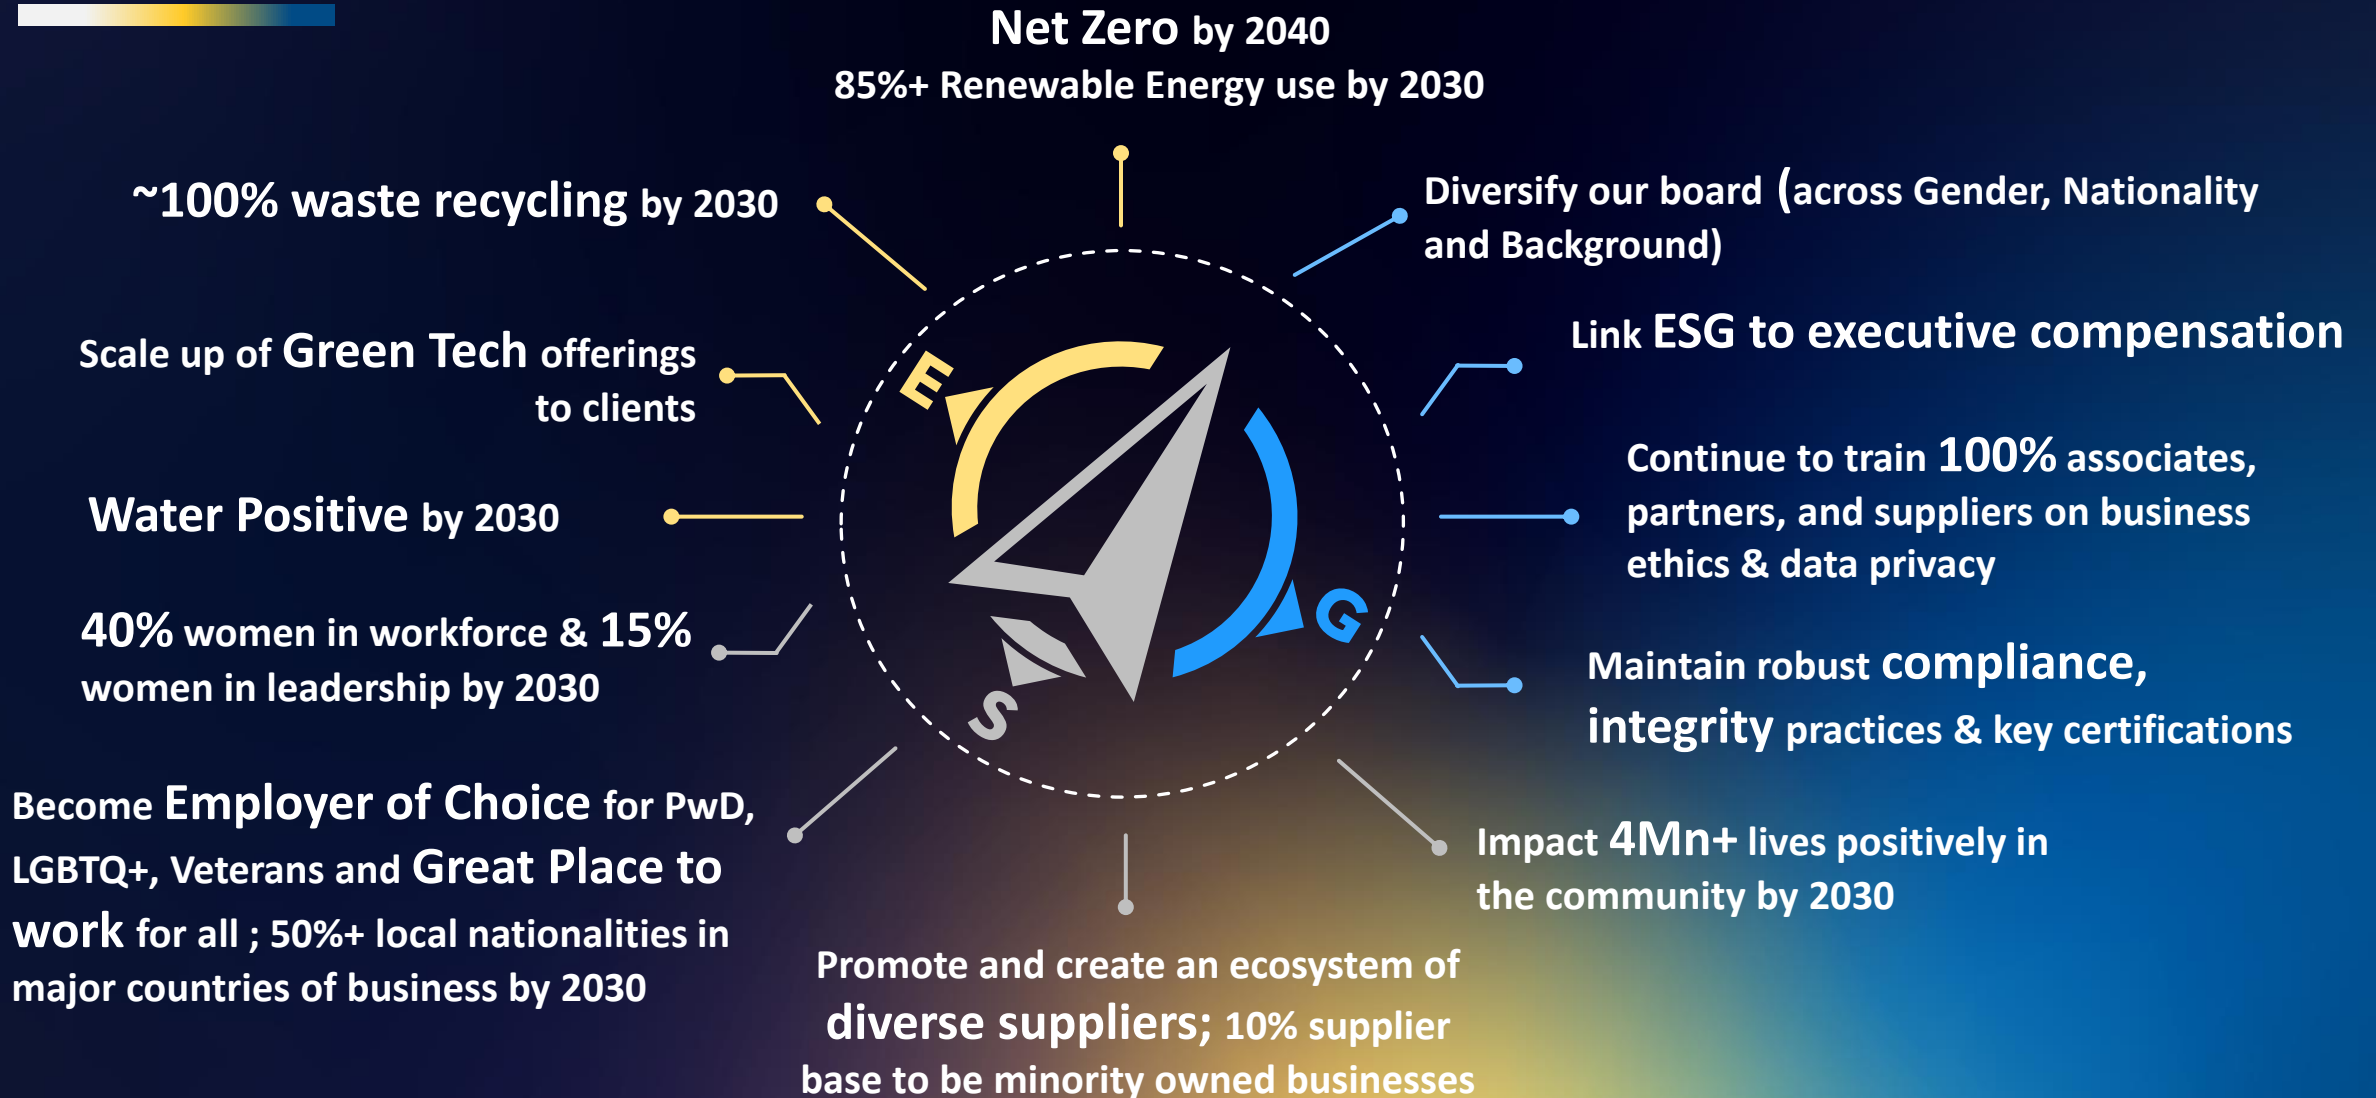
Net Zero by 2040
85%+ Renewable Energy use by 2030

~100% waste recycling by 2030

Diversify our board (across Gender, Nationality and Background)

Scale up of Green Tech offerings to clients

Link ESG to executive compensation

E

Water Positive by 2030

Continue to train 100% associates, partners, and suppliers on business ethics & data privacy

G

40% women in workforce & 15% women in leadership by 2030

S

Maintain robust compliance, integrity practices & key certifications

Become Employer of Choice for PwD, LGBTQ+, Veterans and Great Place to work for all ; 50%+ local nationalities in major countries of business by 2030

Impact 4Mn+ lives positively in the community by 2030

Promote and create an ecosystem of diverse suppliers; 10% supplier base to be minority owned businesses